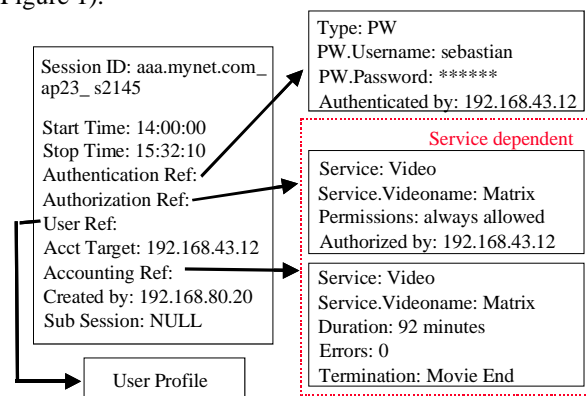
Figure 1).

Session ID: aaa.mynet.com_ ap23_ s2145

Start Time: 14:00:00
Stop Time: 15:32:10
Authentication Ref:
Authorization Ref:
User Ref:
Acct Target: 192.168.43.12
Accounting Ref:
Created by: 192.168.80.20
Sub Session: NULL

Type: PW
PW.Username: sebastian
PW.Password: ******
Authenticated by: 192.168.43.12

Service dependent

Service: Video
Service.Videoname: Matrix
Permissions: always allowed
Authorized by: 192.168.43.12

Service: Video
Service.Videoname: Matrix
Duration: 92 minutes
Errors: 0
Termination: Movie End

User Profile